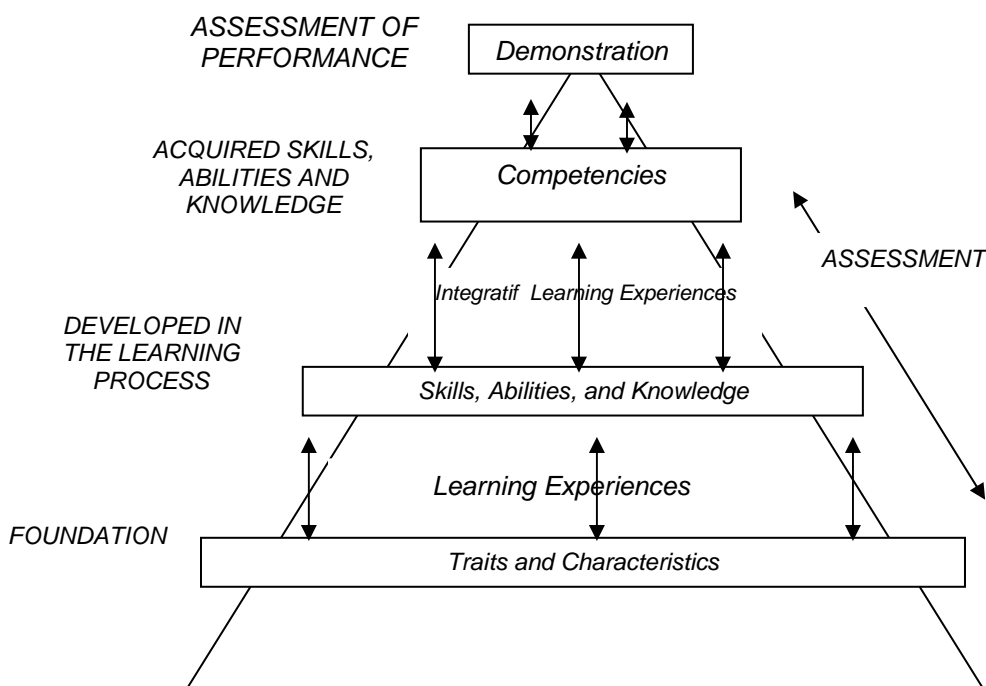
ASSESSMENT OF PERFORMANCE

Demonstration

ACQUIRED SKILLS, ABILITIES AND KNOWLEDGE

Competencies

ASSESSMENT

Integratif Learning Experiences

DEVELOPED IN THE LEARNING PROCESS

Skills, Abilities, and Knowledge

Learning Experiences

FOUNDATION

Traits and Characteristics